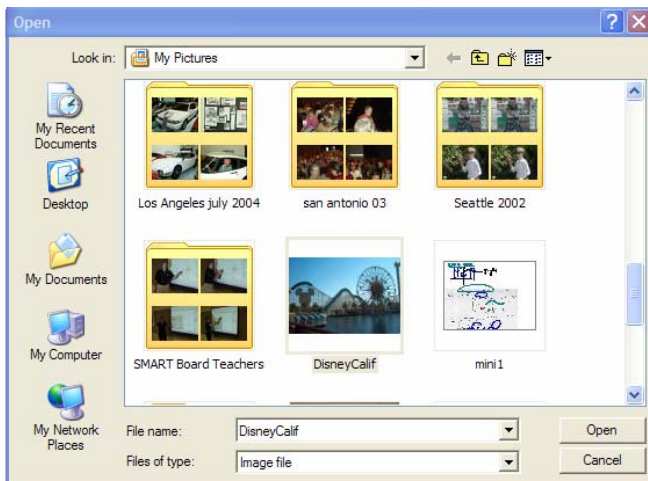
Open

Look in: My Pictures

My Recent Documents

Desktop

My Documents

My Computer

My Network Places

Los Angeles july 2004

san antonio 03

Seattle 2002

SMART Board Teachers

DisneyCalif

mini1

File name: DisneyCalif

Files of type: Image file

Open

Cancel